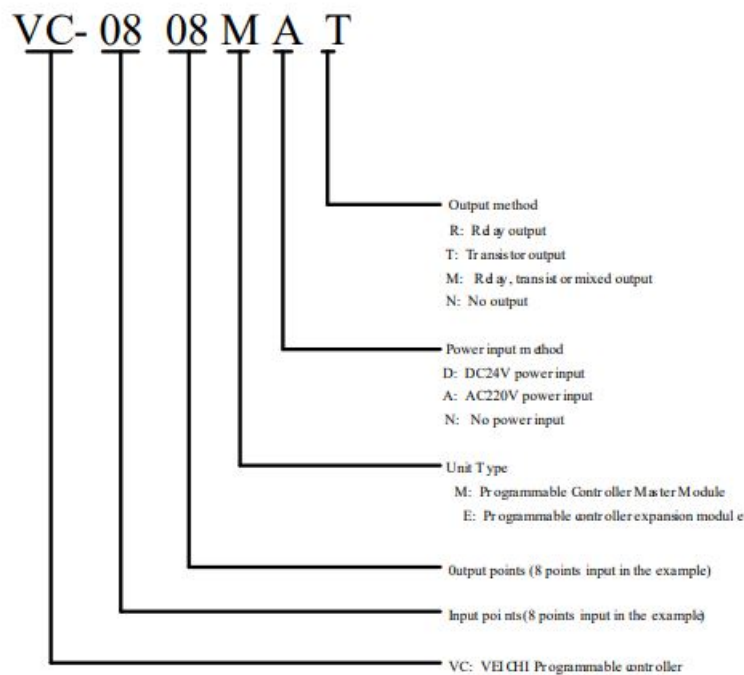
VC- 08 08 M A T

Output method
R: Relay output
T: Transistor output
M: Relay, transistor mixed output
N: No output

Power input method
D: DC24V power input
A: AC220V power input
N: No power input

Unit Type
M: Programmable Controller Master Module
E: Programmable controller expansion module

Output points (8 points input in the example)

Input points(8 points input in the example)

VC: VEICHI Programmable controller